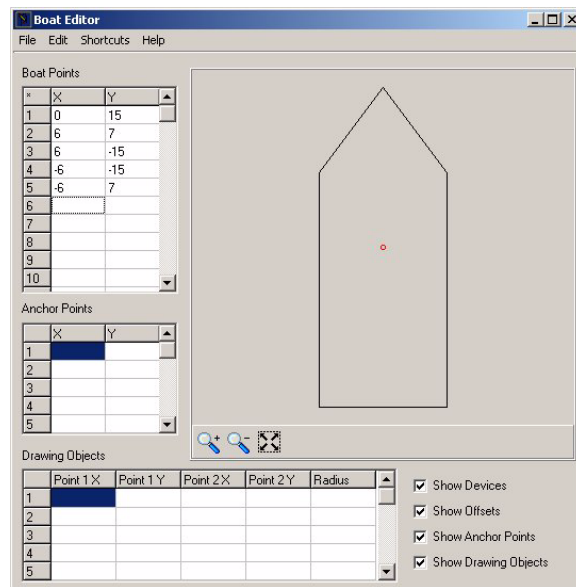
Boat Editor

File Edit Shortcuts Help

Boat Points

| * | X | Y |
|---|---|---|
| 1 | 0 | 15 |
| 2 | 6 | 7 |
| 3 | 6 | -15 |
| 4 | -6 | -15 |
| 5 | -6 | 7 |
| 6 | | |
| 7 | | |
| 8 | | |
| 9 | | |
| 10 | | |

Anchor Points

| | X | Y |
|---|---|---|
| 1 | | |
| 2 | | |
| 3 | | |
| 4 | | |
| 5 | | |

Drawing Objects

| | Point 1 X | Point 1 Y | Point 2 X | Point 2 Y | Radius |
|---|---|---|---|---|---|
| 1 | | | | | |
| 2 | | | | | |
| 3 | | | | | |
| 4 | | | | | |
| 5 | | | | | |

Show Devices

Show Offsets

Show Anchor Points

Show Drawing Objects